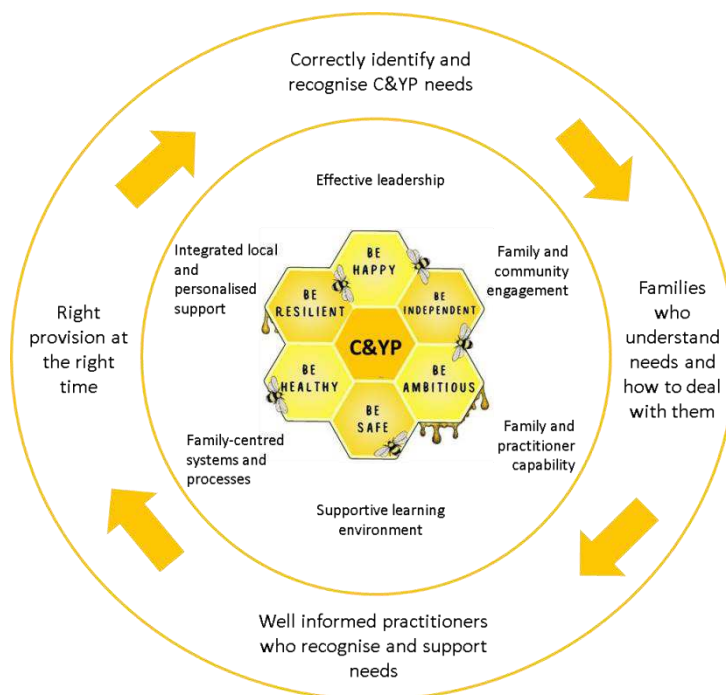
Correctly identify and recognise C&YP needs

Families who understand needs and how to deal with them

Well informed practitioners who recognise and support needs

Right provision at the right time

Effective leadership

Family and community engagement

Family and practitioner capability

Supportive learning environment

Family-centred systems and processes

Integrated local and personalised support

BE HAPPY

BE INDEPENDENT

BE AMBITIOUS

BE SAFE

BE HEALTHY

BE RESILIENT

C&YP